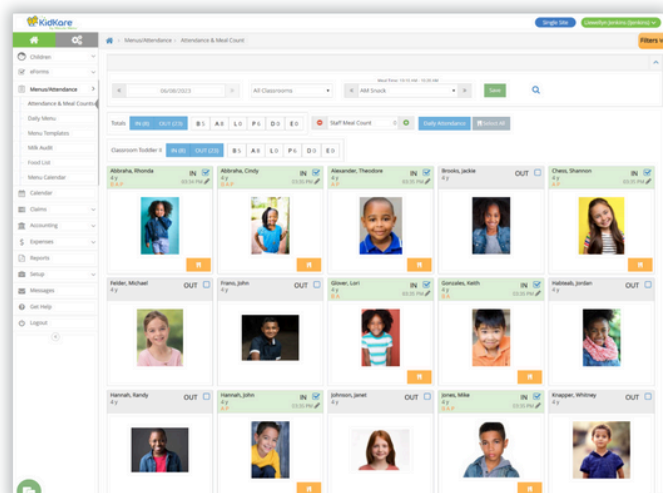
KidKare

Single Site

Llewellyn Jenkins (Jenkins)

Filters

Menus/Attendance > Attendance & Meal Count

Children

eForms

Menus/Attendance

Attendance & Meal Counts

Daily Menu

Menu Templates

Milk Audit

Food List

Menu Calendar

Calendar

Claims

Accounting

Expenses

Reports

Setup

Messages

Get Help

Logout

06/08/2023

All Classrooms

AM Snack

Save

Totals IN (8) OUT (23) B 5 A 0 L 0 P 6 D 0 E 0

Staff Meal Count 0

Daily Attendance

Select All

Classroom Toddler II IN (8) OUT (23) B 5 A 0 L 0 P 6 D 0 E 0

Abbraha, Rhonda 4 y IN

Abbraha, Cindy 4 y IN

Alexander, Theodore 4 y IN

Brooks, Jackie 4 y OUT

Chess, Shannon 4 y IN

Felder, Michael 4 y OUT

Frans, John 4 y OUT

Glover, Lori 4 y IN

Gonzales, Keith 4 y IN

Habteab, Jordan 4 y OUT

Hannah, Randy 4 y OUT

Hannah, John 4 y IN

Johnson, Janet 4 y OUT

Jones, Mike 4 y IN

Knapper, Whitney 4 y OUT